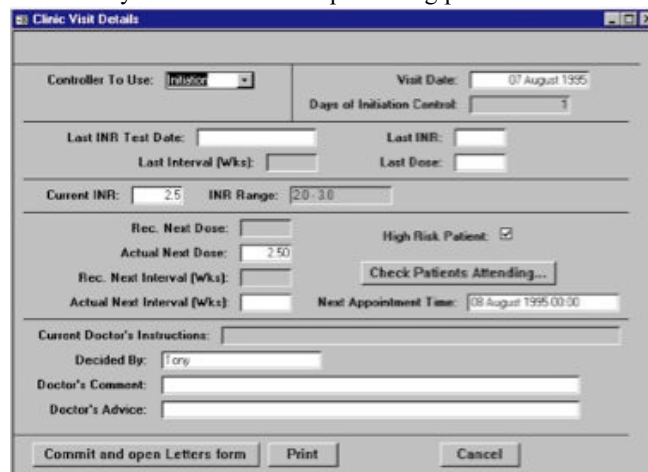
Clinic Visit Details

Controller To Use: Initiation

Visit Date: 07 August 1995

Days of Initiation Control: 1

Last INR Test Date:

Last INR:

Last Interval (Wks):

Last Dose:

Current INR: 2.5

INR Range: 2.0 - 3.0

Rec. Next Dose:

Actual Next Dose: 2.50

High Risk Patient: ☑

Rec. Next Interval (Wks):

Check Patients Attending...

Actual Next Interval (Wks):

Next Appointment Time: 08 August 1995 00:00

Current Doctor's Instructions:

Decided By: Tony

Doctor's Comment:

Doctor's Advice:

Commit and open Letters form

Print

Cancel